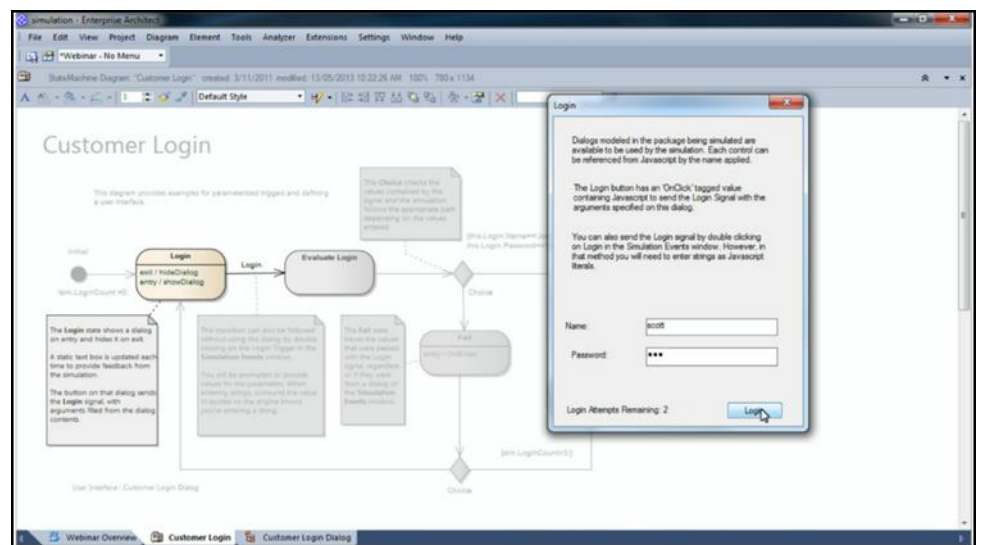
simulation - Enterprise Architect

File Edit View Project Diagram Element Tools Analyzer Extensions Settings Window Help

*Webinar - No Menu

StateMachine Diagram: "Customer Login" created: 3/11/2011 modified: 13/05/2013 10:22:26 AM 100% 780 x 1134

Default Style

Customer Login

This diagram provides examples for parameterized triggers and defining a user interface.

Initial

[sim.LoginCount = 0]

Login

exit / hideDialog
entry / showDialog

Login

Evaluate Login

This Choice checks the values contained by the signal and the simulation follows the appropriate path depending on the value entered.

[this.Login.Name == ...
this.Login.Password == ...]

Choice

Fail

entry / OnError

The Login state shows a dialog on entry and hides it on exit.

A static text box is updated each time to provide feedback from the simulation.

The button on that dialog sends the Login signal, with arguments filled from the dialog contents.

This transition can also be followed without using the dialog by double clicking on the Login Trigger in the Simulation Events window.

You will be prompted to provide values for the parameters. When entering strings, surround the value in quotes so the engine knows you're entering a string.

The Fail state traces the values that were passed with the Login signal, regardless of if they were from a dialog or the Simulation Events window.

[sim.LoginCount<3]

Choice

User Interface : Customer Login Dialog

Login

Dialogs modeled in the package being simulated are available to be used by the simulation. Each control can be referenced from Javascript by the name applied.

The Login button has an 'OnClick' tagged value containing Javascript to send the Login Signal with the arguments specified on this dialog.

You can also send the Login signal by double clicking on Login in the Simulation Events window. However, in that method you will need to enter strings as Javascript literals.

Name: scott

Password: •••

Login Attempts Remaining: 2

Login

Webinar Overview Customer Login Customer Login Dialog